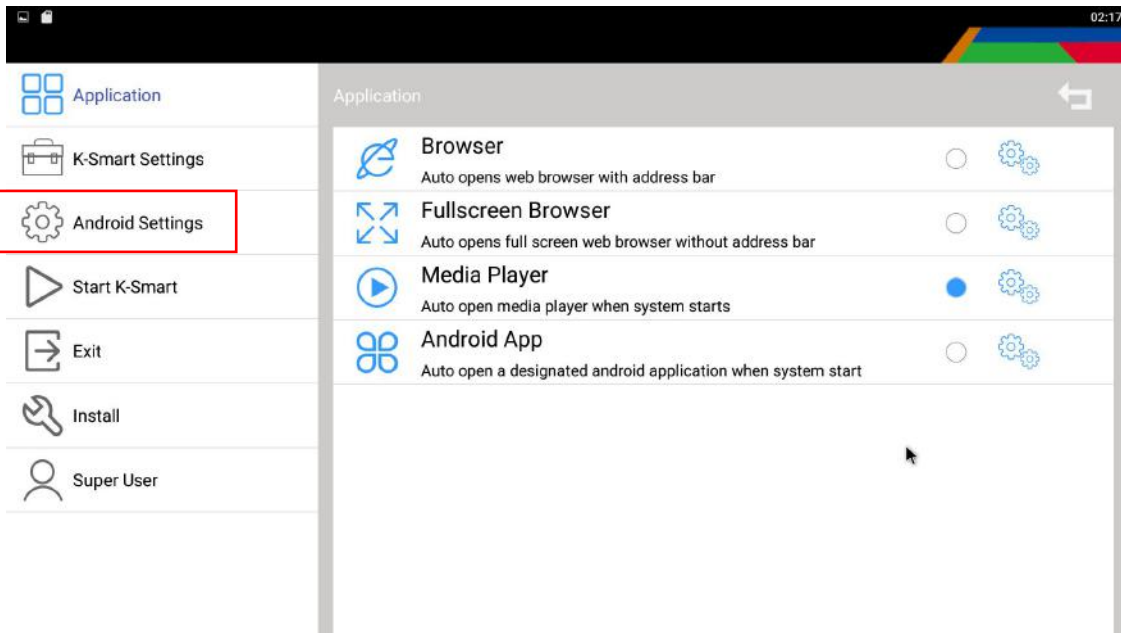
02:17

Application

K-Smart Settings

Android Settings

Start K-Smart

Exit

Install

Super User

Application

Browser
Auto opens web browser with address bar

Fullscreen Browser
Auto opens full screen web browser without address bar

Media Player
Auto open media player when system starts

Android App
Auto open a designated android application when system start